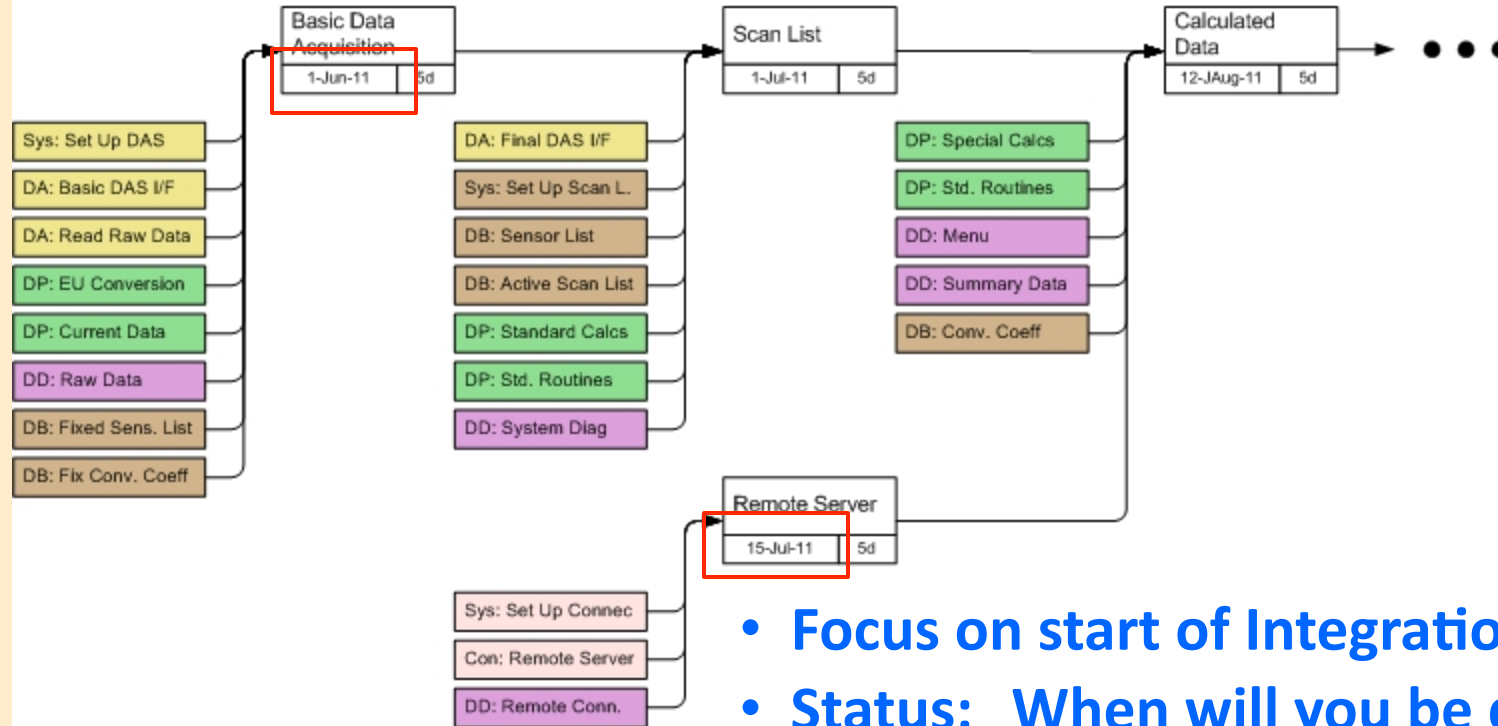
Basic Data Acquisition
1-Jun-11 | 5d

Scan List
1-Jul-11 | 5d

Calculated Data
12-JAug-11 | 5d

• • •

Sys: Set Up DAS
DA: Basic DAS I/F
DA: Read Raw Data
DP: EU Conversion
DP: Current Data
DD: Raw Data
DB: Fixed Sens. List
DB: Fix Conv. Coeff

DA: Final DAS I/F
Sys: Set Up Scan L.
DB: Sensor List
DB: Active Scan List
DP: Standard Calcs
DP: Std. Routines
DD: System Diag

DP: Special Calcs
DP: Std. Routines
DD: Menu
DD: Summary Data
DB: Conv. Coeff

Remote Server
15-Jul-11 | 5d

Sys: Set Up Connec
Con: Remote Server
DD: Remote Conn.

• Focus on start of Integratio
• Status: When will you be